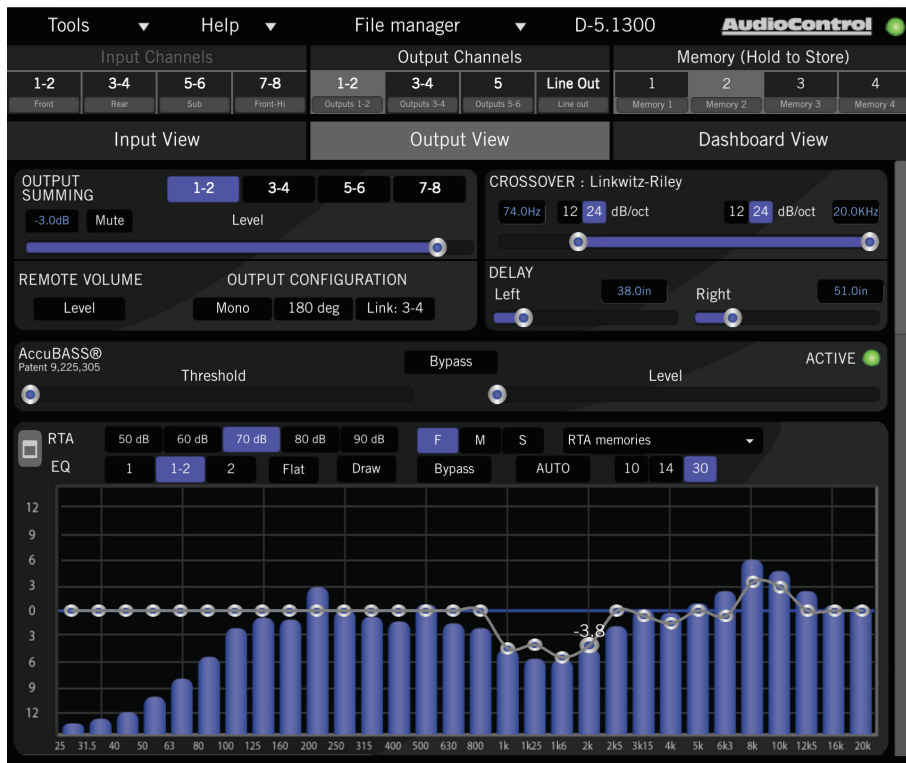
Tools ▼ Help ▼ File manager ▼ D-5.1300 AudioControl

Input Channels

| 1-2 | 3-4 | 5-6 | 7-8 |
|---|---|---|---|
| Front | Rear | Sub | Front-Hi |

Output Channels

| 1-2 | 3-4 | 5 | Line Out |
|---|---|---|---|
| Outputs 1-2 | Outputs 3-4 | Outputs 5-6 | Line out |

Memory (Hold to Store)

| 1 | 2 | 3 | 4 |
|---|---|---|---|
| Memory 1 | Memory 2 | Memory 3 | Memory 4 |

Input View Output View Dashboard View

OUTPUT SUMMING 1-2 3-4 5-6 7-8
-3.0dB Mute Level

CROSSOVER : Linkwitz-Riley
74.0Hz 12 24 dB/oct 12 24 dB/oct 20.0KHz

REMOTE VOLUME OUTPUT CONFIGURATION
Level Mono 180 deg Link: 3-4

DELAY
Left 38.0in Right 51.0in

AccuBASS®
Patent 9,225,305
Threshold Bypass Level ACTIVE

RTA 50 dB 60 dB 70 dB 80 dB 90 dB F M S RTA memories
EQ 1 1-2 2 Flat Draw Bypass AUTO 10 14 30

12
9
6
3
0
3
6
9
12

-3.8

25 31.5 40 50 63 80 100 125 160 200 250 315 400 500 630 800 1k 1k25 1k6 2k 2k5 3k15 4k 5k 6k3 8k 10k 12k5 16k 20k